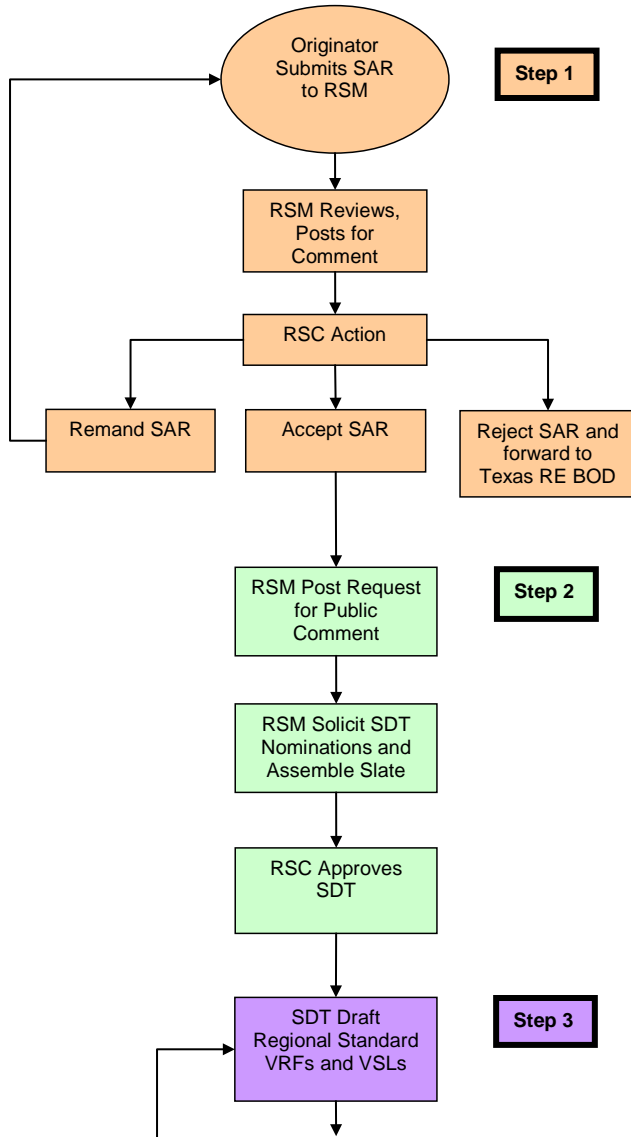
Originator Submits SAR to RSM

Step 1

RSM Reviews, Posts for Comment

RSC Action

Remand SAR

Accept SAR

Reject SAR and forward to Texas RE BOD

RSM Post Request for Public Comment

Step 2

RSM Solicit SDT Nominations and Assemble Slate

RSC Approves SDT

SDT Draft Regional Standard VRFs and VSLs

Step 3